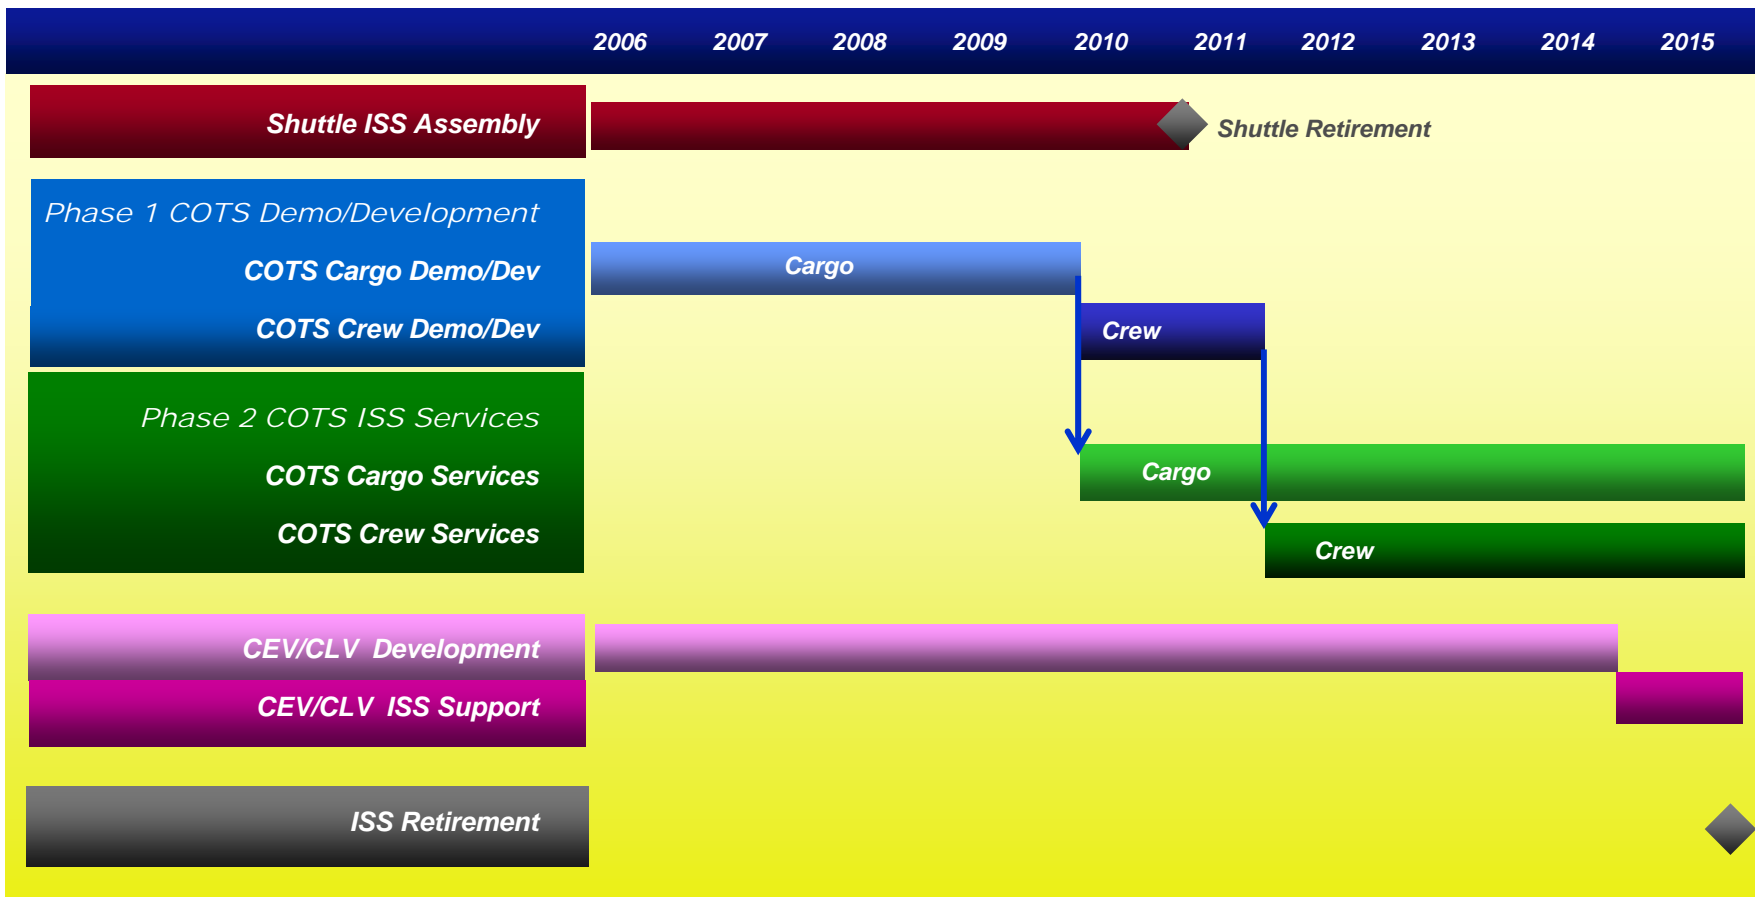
2006 2007 2008 2009 2010 2011 2012 2013 2014 2015

Shuttle ISS Assembly

Shuttle Retirement

Phase 1 COTS Demo/Development

COTS Cargo Demo/Dev

COTS Crew Demo/Dev

Cargo

Crew

Phase 2 COTS ISS Services

COTS Cargo Services

COTS Crew Services

Cargo

Crew

CEV/CLV Development

CEV/CLV ISS Support

ISS Retirement